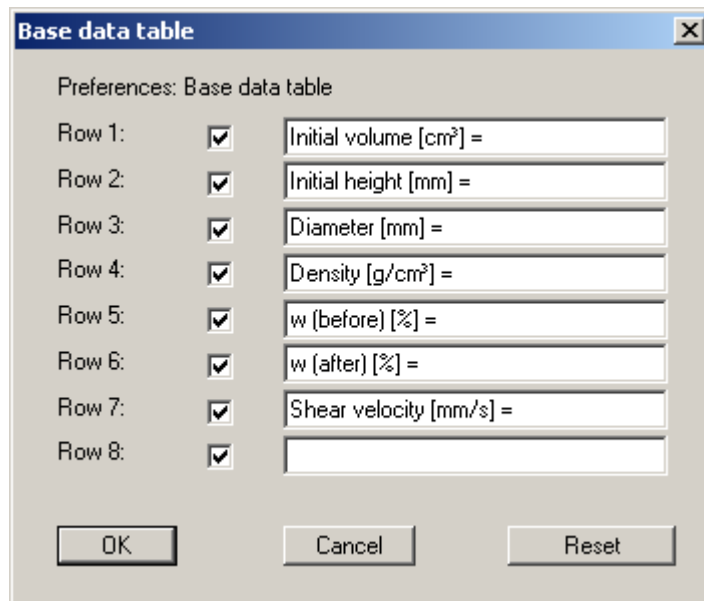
Base data table

Preferences: Base data table

Row 1: Initial volume [cm³] =

Row 2: Initial height [mm] =

Row 3: Diameter [mm] =

Row 4: Density [g/cm³] =

Row 5: w (before) [%] =

Row 6: w (after) [%] =

Row 7: Shear velocity [mm/s] =

Row 8:

OK Cancel Reset